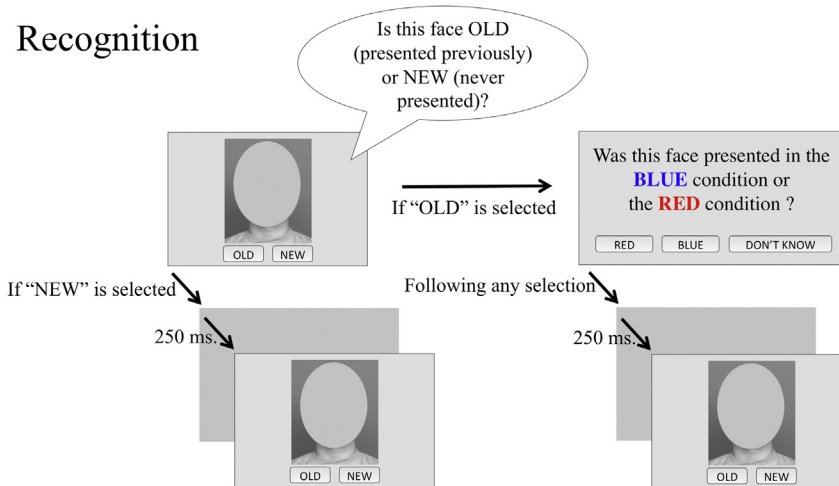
Recognition

Is this face OLD (presented previously) or NEW (never presented)?

OLD NEW

If "OLD" is selected

Was this face presented in the BLUE condition or the RED condition ?

RED BLUE DON'T KNOW

If "NEW" is selected

Following any selection

250 ms.

250 ms.

OLD NEW

OLD NEW